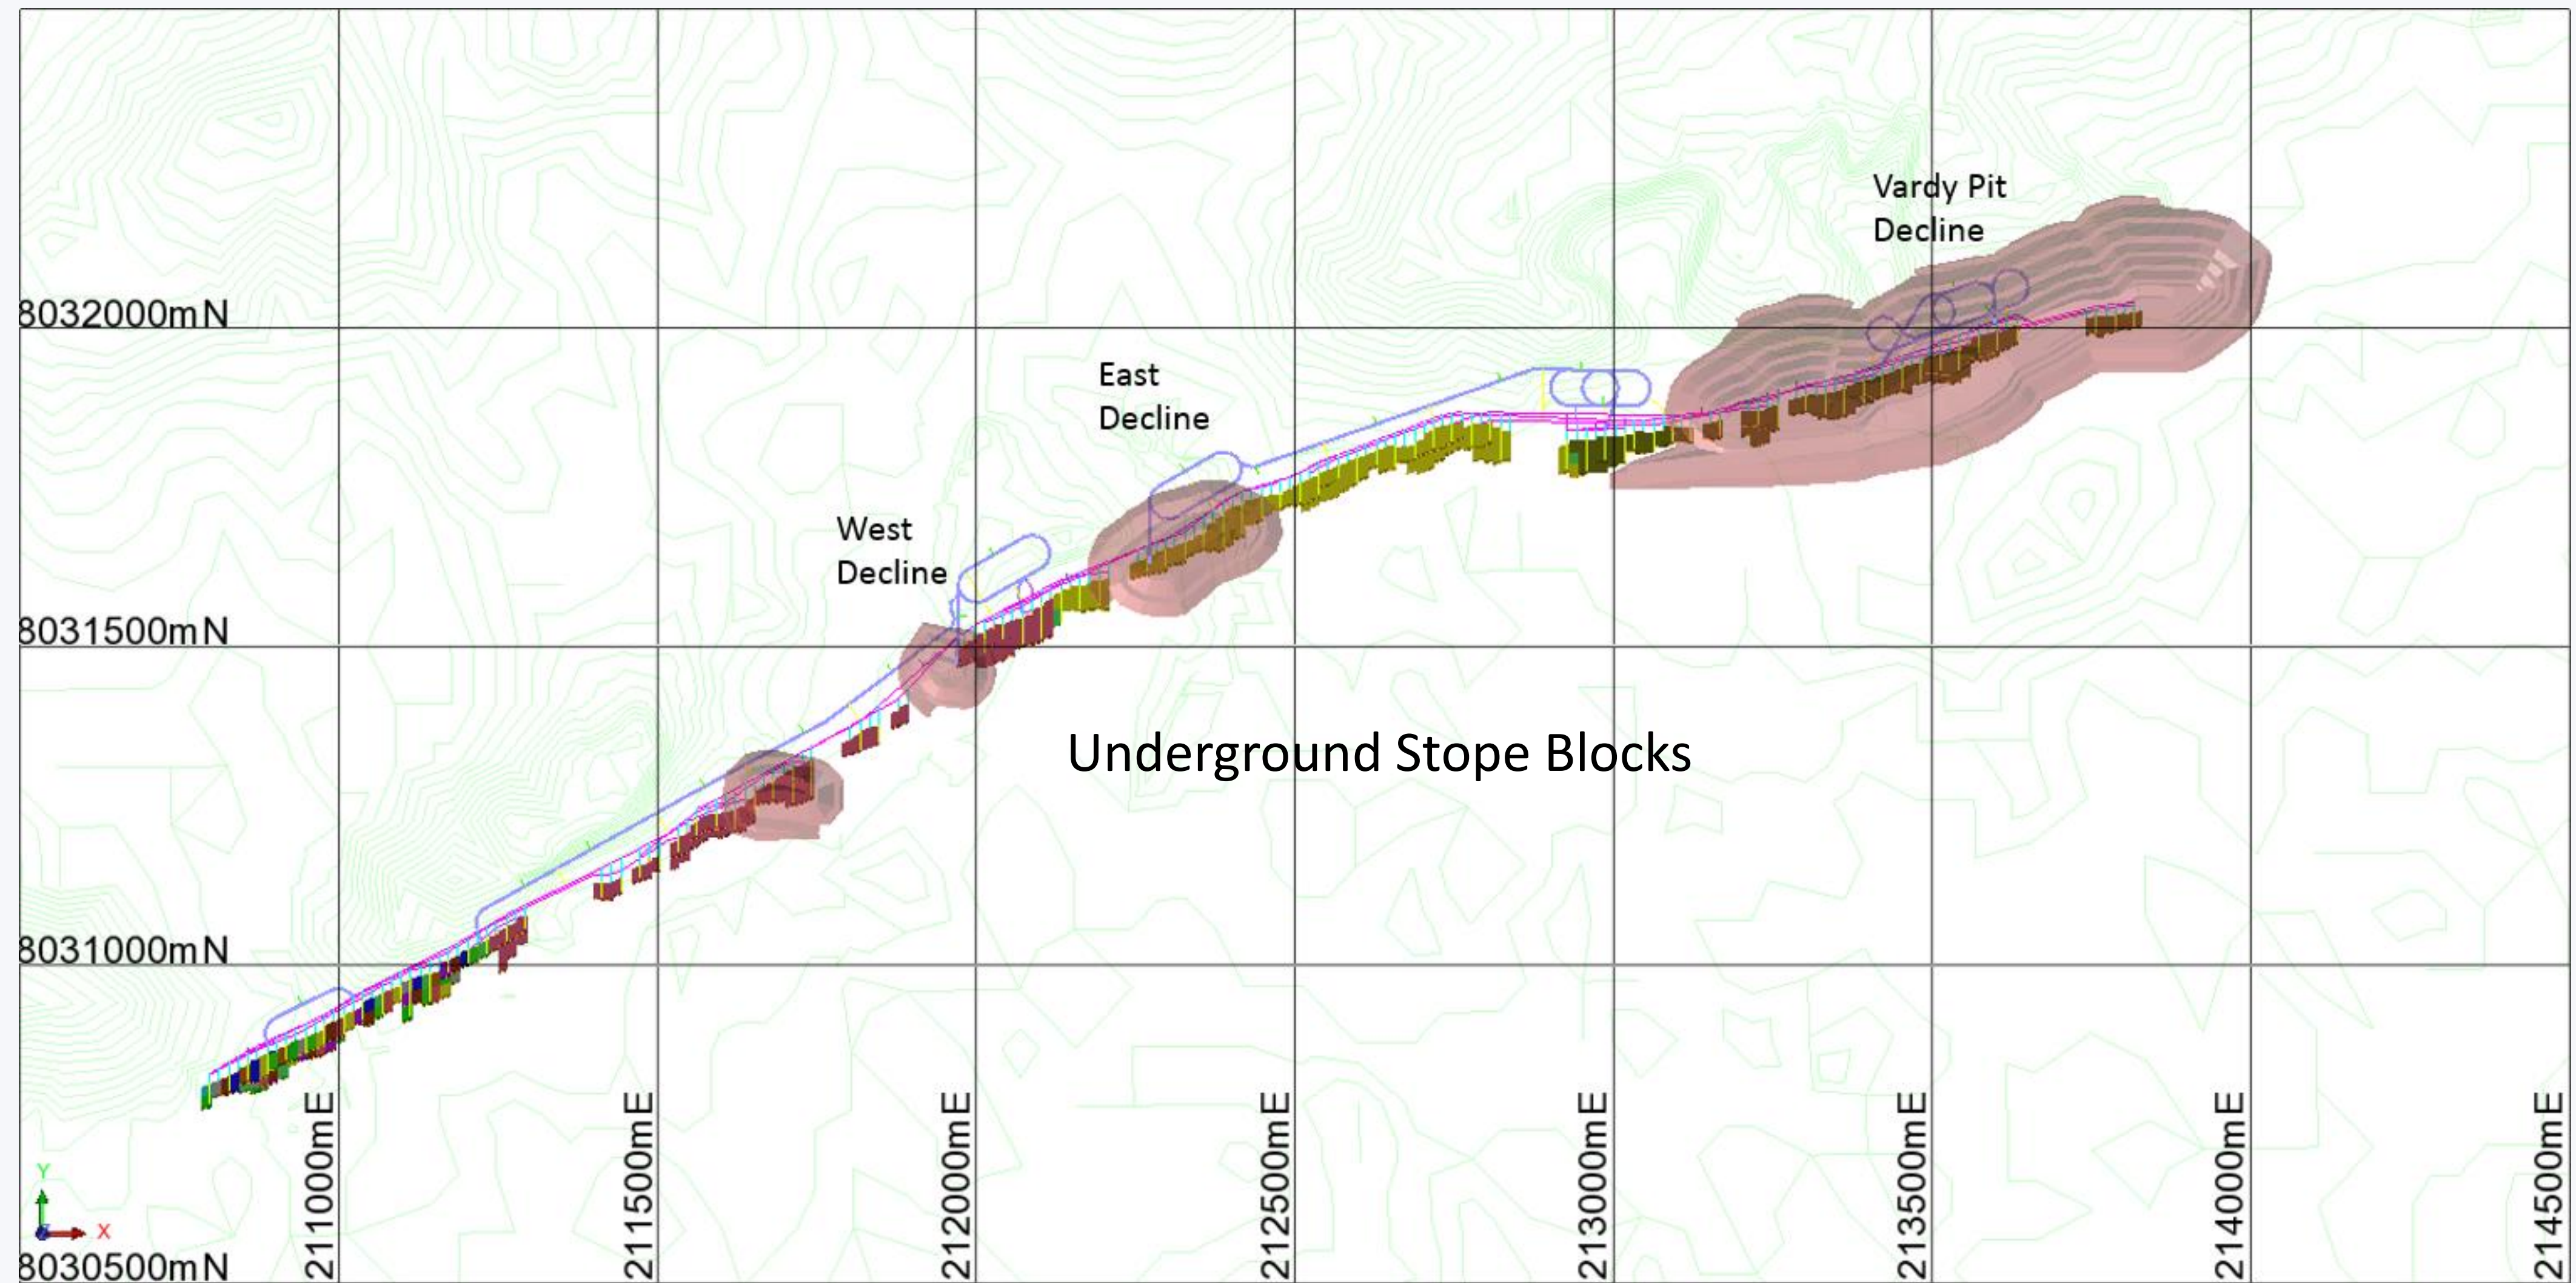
Vardy Pit Decline

8032000mN

East Decline

West Decline

8031500mN

Underground Stope Blocks

8031000mN

Y

X

8030500mN

211000mE

211500mE

212000mE

212500mE

213000mE

213500mE

214000mE

214500mE